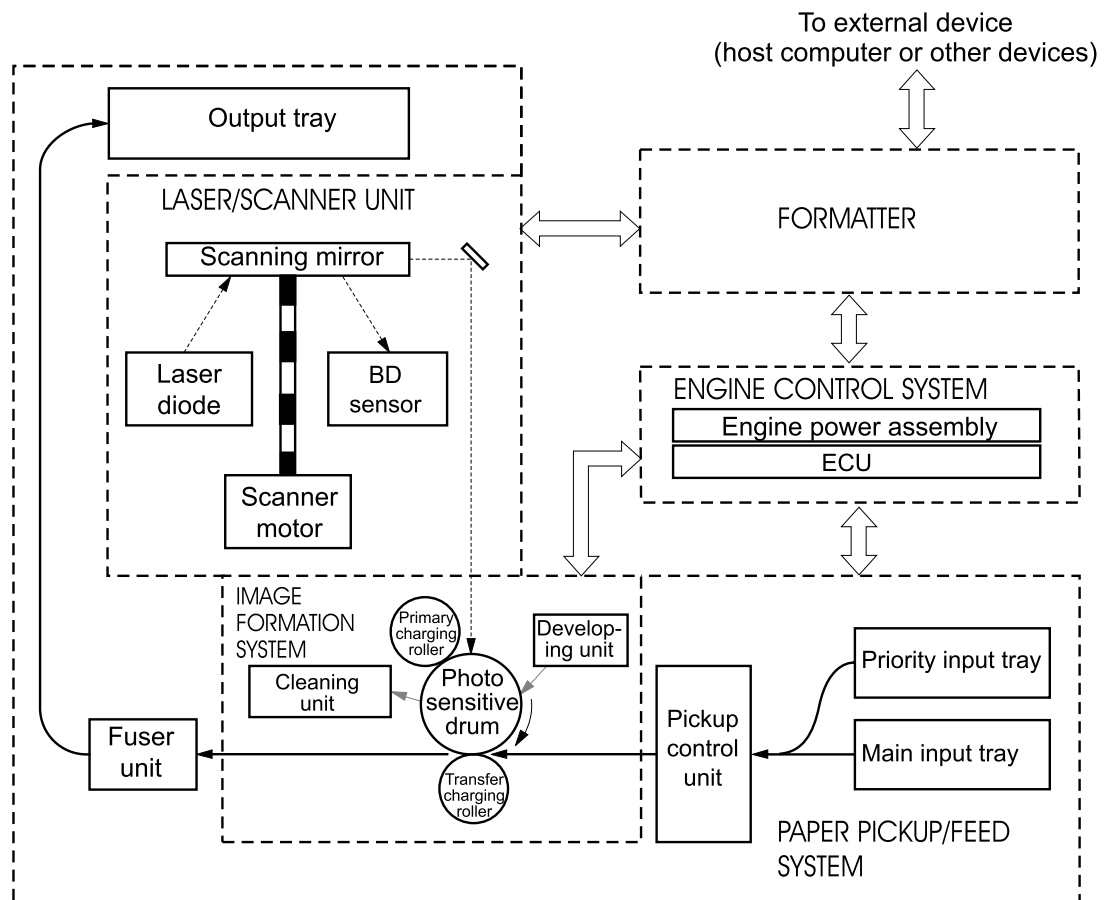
To external device
(host computer or other devices)

Output tray

LASER/SCANNER UNIT

Scanning mirror

Laser diode

BD sensor

Scanner motor

FORMATTER

ENGINE CONTROL SYSTEM

Engine power assembly

ECU

IMAGE FORMATION SYSTEM

Primary charging roller

Developing unit

Cleaning unit

Photo sensitive drum

Transfer charging roller

Fuser unit

Pickup control unit

Priority input tray

Main input tray

PAPER PICKUP/FEED SYSTEM